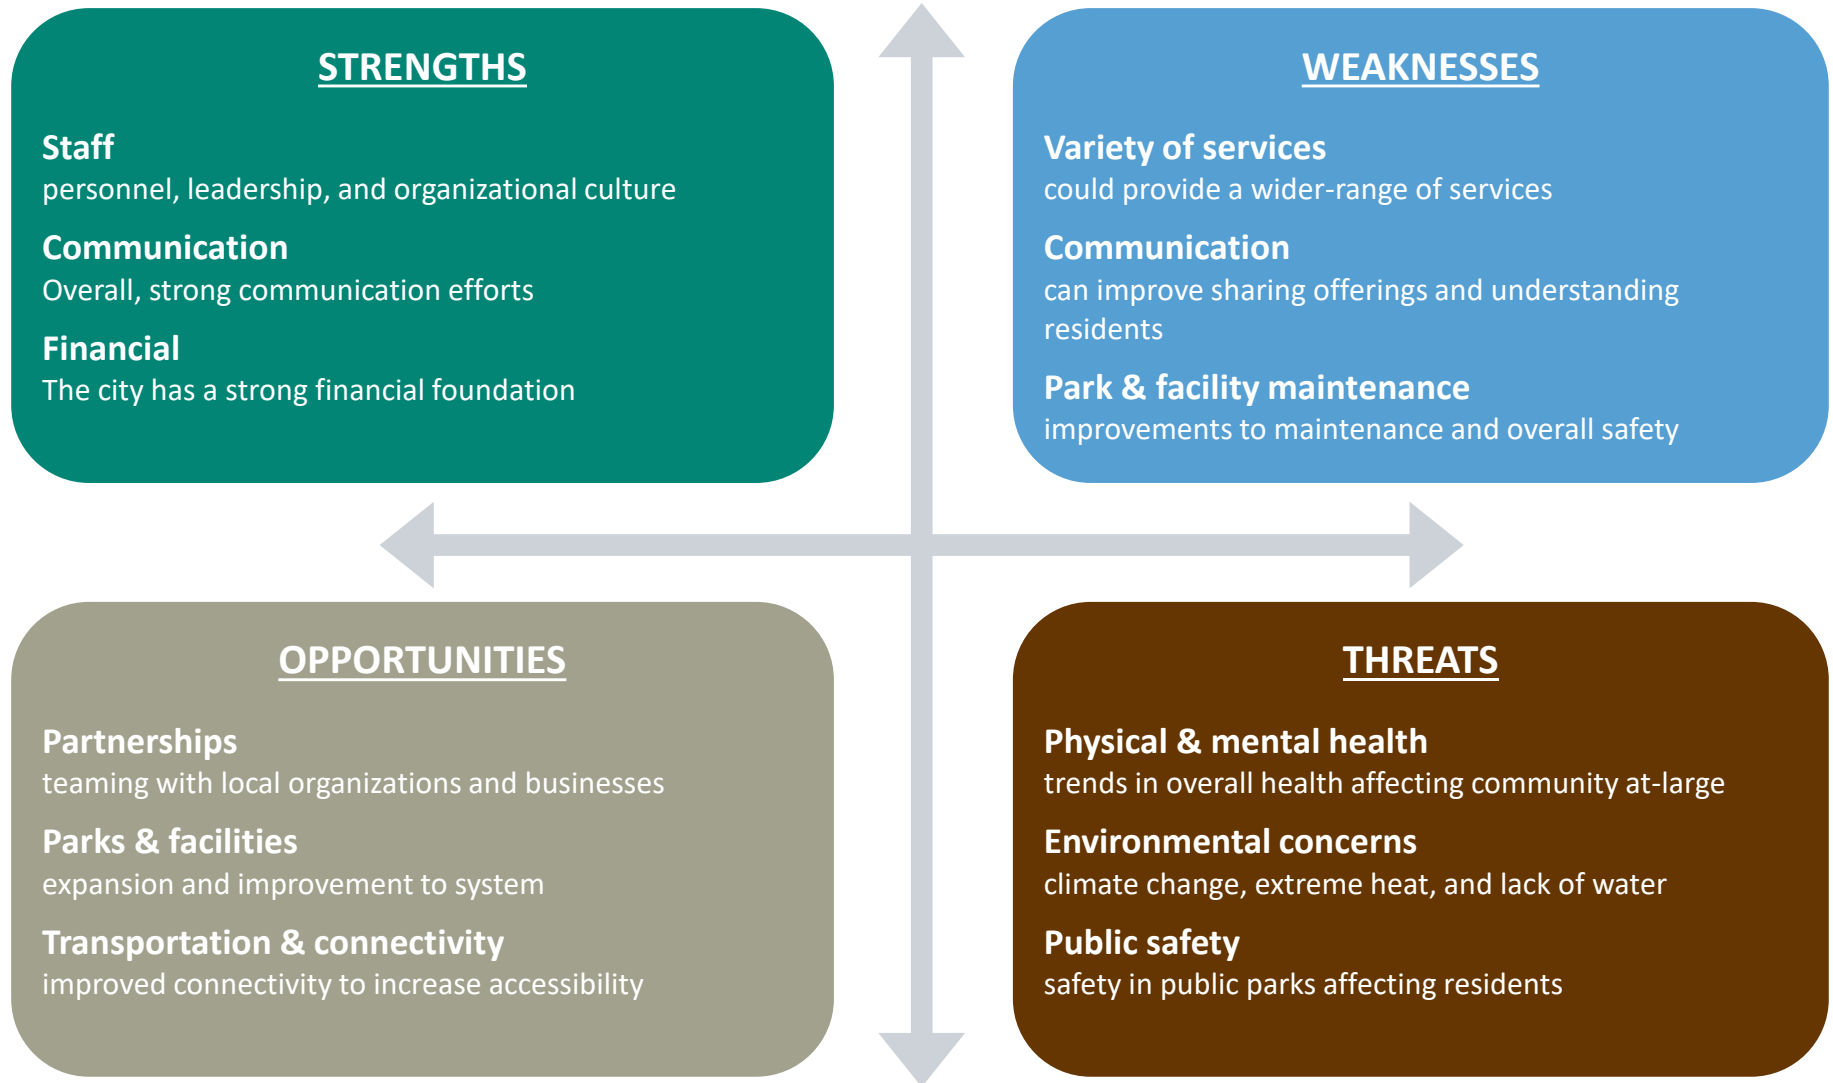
STRENGTHS

Staff
personnel, leadership, and organizational culture

Communication
Overall, strong communication efforts

Financial
The city has a strong financial foundation

WEAKNESSES

Variety of services
could provide a wider-range of services

Communication
can improve sharing offerings and understanding residents

Park & facility maintenance
improvements to maintenance and overall safety

OPPORTUNITIES

Partnerships
teaming with local organizations and businesses

Parks & facilities
expansion and improvement to system

Transportation & connectivity
improved connectivity to increase accessibility

THREATS

Physical & mental health
trends in overall health affecting community at-large

Environmental concerns
climate change, extreme heat, and lack of water

Public safety
safety in public parks affecting residents